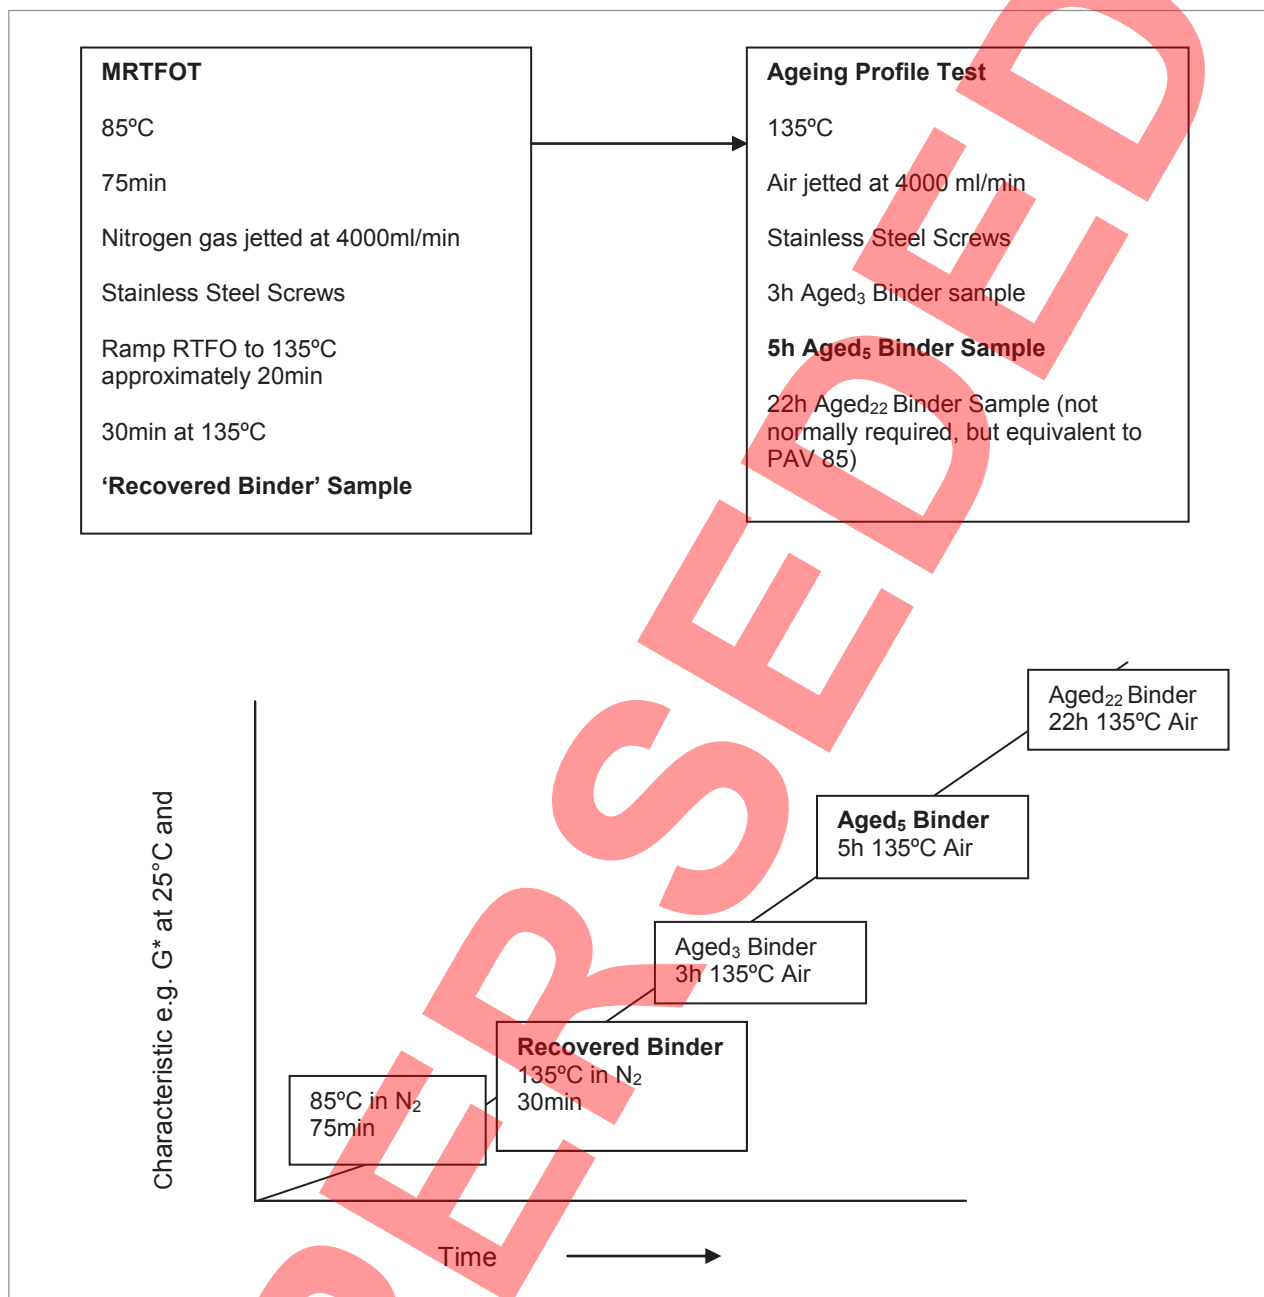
**MRTFOT**

85ºC

75min

Nitrogen gas jetted at 4000ml/min

Stainless Steel Screws

Ramp RTFO to 135ºC approximately 20min

30min at 135ºC

**'Recovered Binder' Sample**

**Ageing Profile Test**

135ºC

Air jetted at 4000 ml/min

Stainless Steel Screws

3h Aged$_3$ Binder sample

**5h Aged$_5$ Binder Sample**

22h Aged$_{22}$ Binder Sample (not normally required, but equivalent to PAV 85)

SUPERSEDED

Characteristic e.g. G* at 25°C and

Aged$_{22}$ Binder
22h 135ºC Air

**Aged$_5$ Binder**
5h 135ºC Air

Aged$_3$ Binder
3h 135ºC Air

**Recovered Binder**
135ºC in N$_2$
30min

85ºC in N$_2$
75min

Time